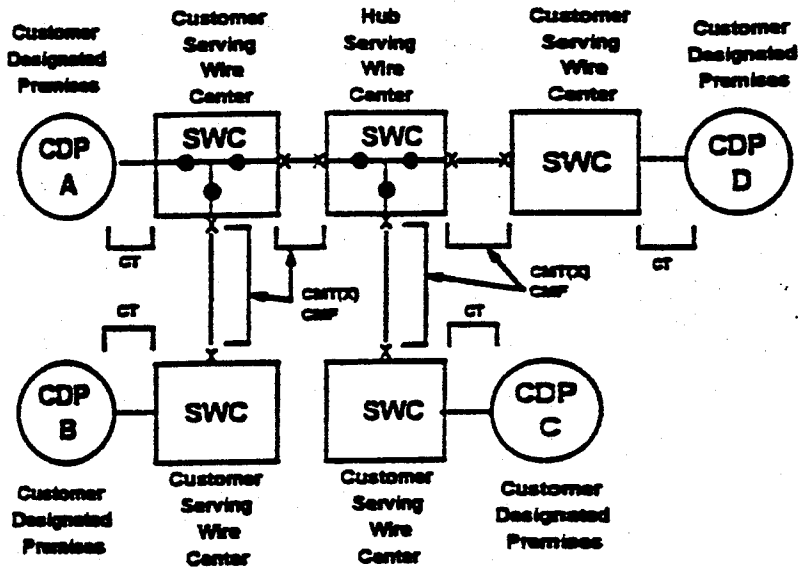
Customer Designated Premises

Customer Serving Wire Center

Hub Serving Wire Center

Customer Serving Wire Center

Customer Designated Premises

CDP A

SWC

SWC

SWC

CDP D

CT

CT

CMT(X) CMF

CMT(X) CMF

CT

CT

CDP B

SWC

SWC

CDP C

Customer Designated Premises

Customer Serving Wire Center

Customer Serving Wire Center

Customer Designated Premises